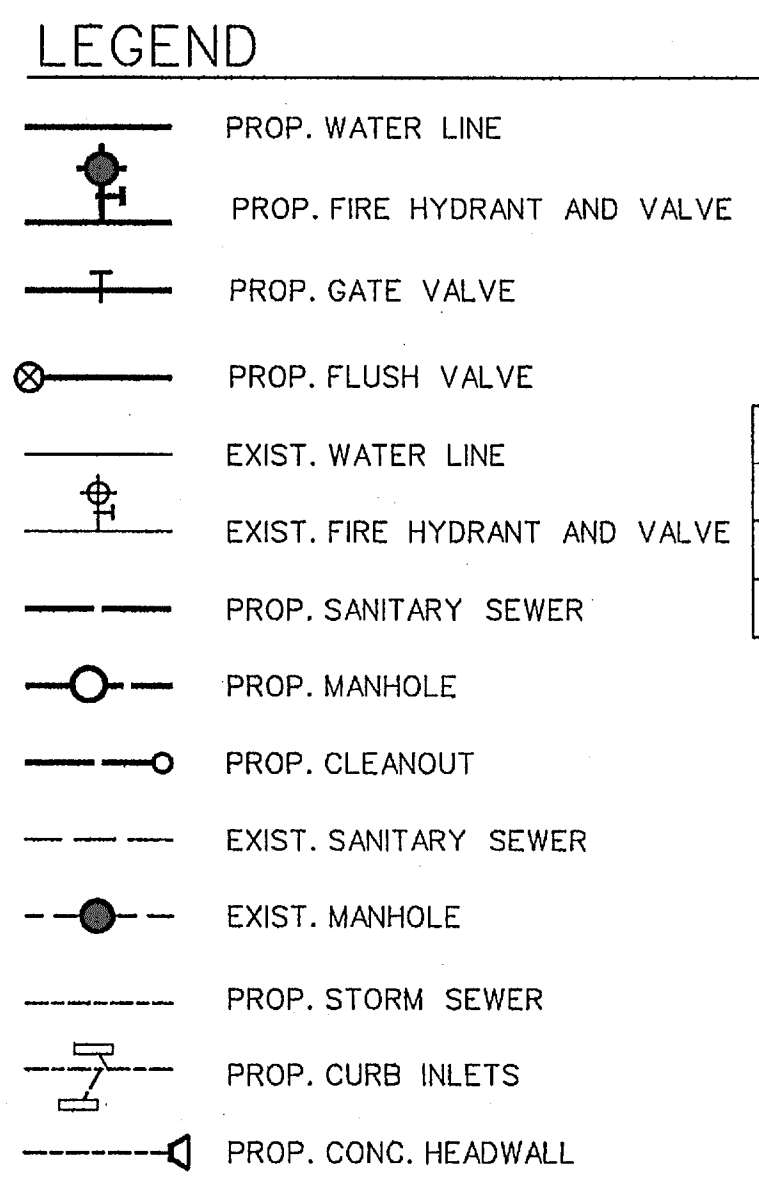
LEGEND

PROP. WATER LINE

PROP. FIRE HYDRANT AND VALVE

PROP. GATE VALVE

PROP. FLUSH VALVE

EXIST. WATER LINE

EXIST. FIRE HYDRANT AND VALVE

PROP. SANITARY SEWER

PROP. MANHOLE

PROP. CLEANOUT

EXIST. SANITARY SEWER

EXIST. MANHOLE

PROP. STORM SEWER

PROP. CURB INLETS

PROP. CONC. HEADWALL